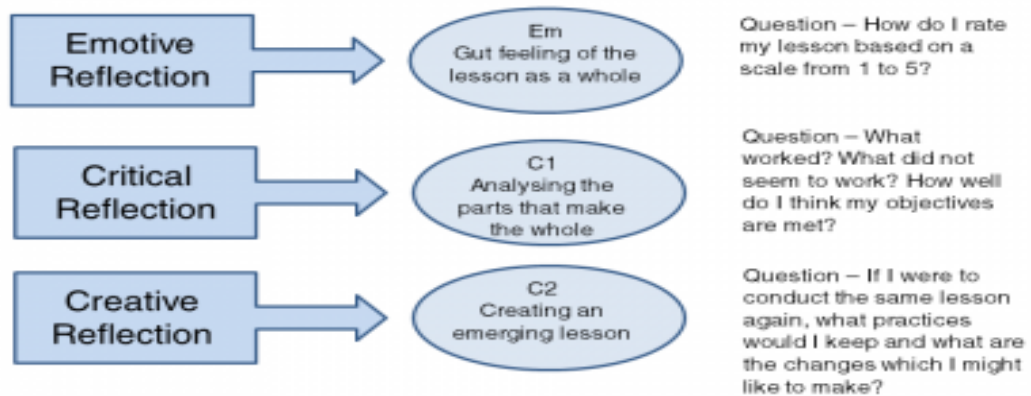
Emotive Reflection

Em
Gut feeling of the lesson as a whole

Question – How do I rate my lesson based on a scale from 1 to 5?

Critical Reflection

C1
Analysing the parts that make the whole

Question – What worked? What did not seem to work? How well do I think my objectives are met?

Creative Reflection

C2
Creating an emerging lesson

Question – If I were to conduct the same lesson again, what practices would I keep and what are the changes which I might like to make?